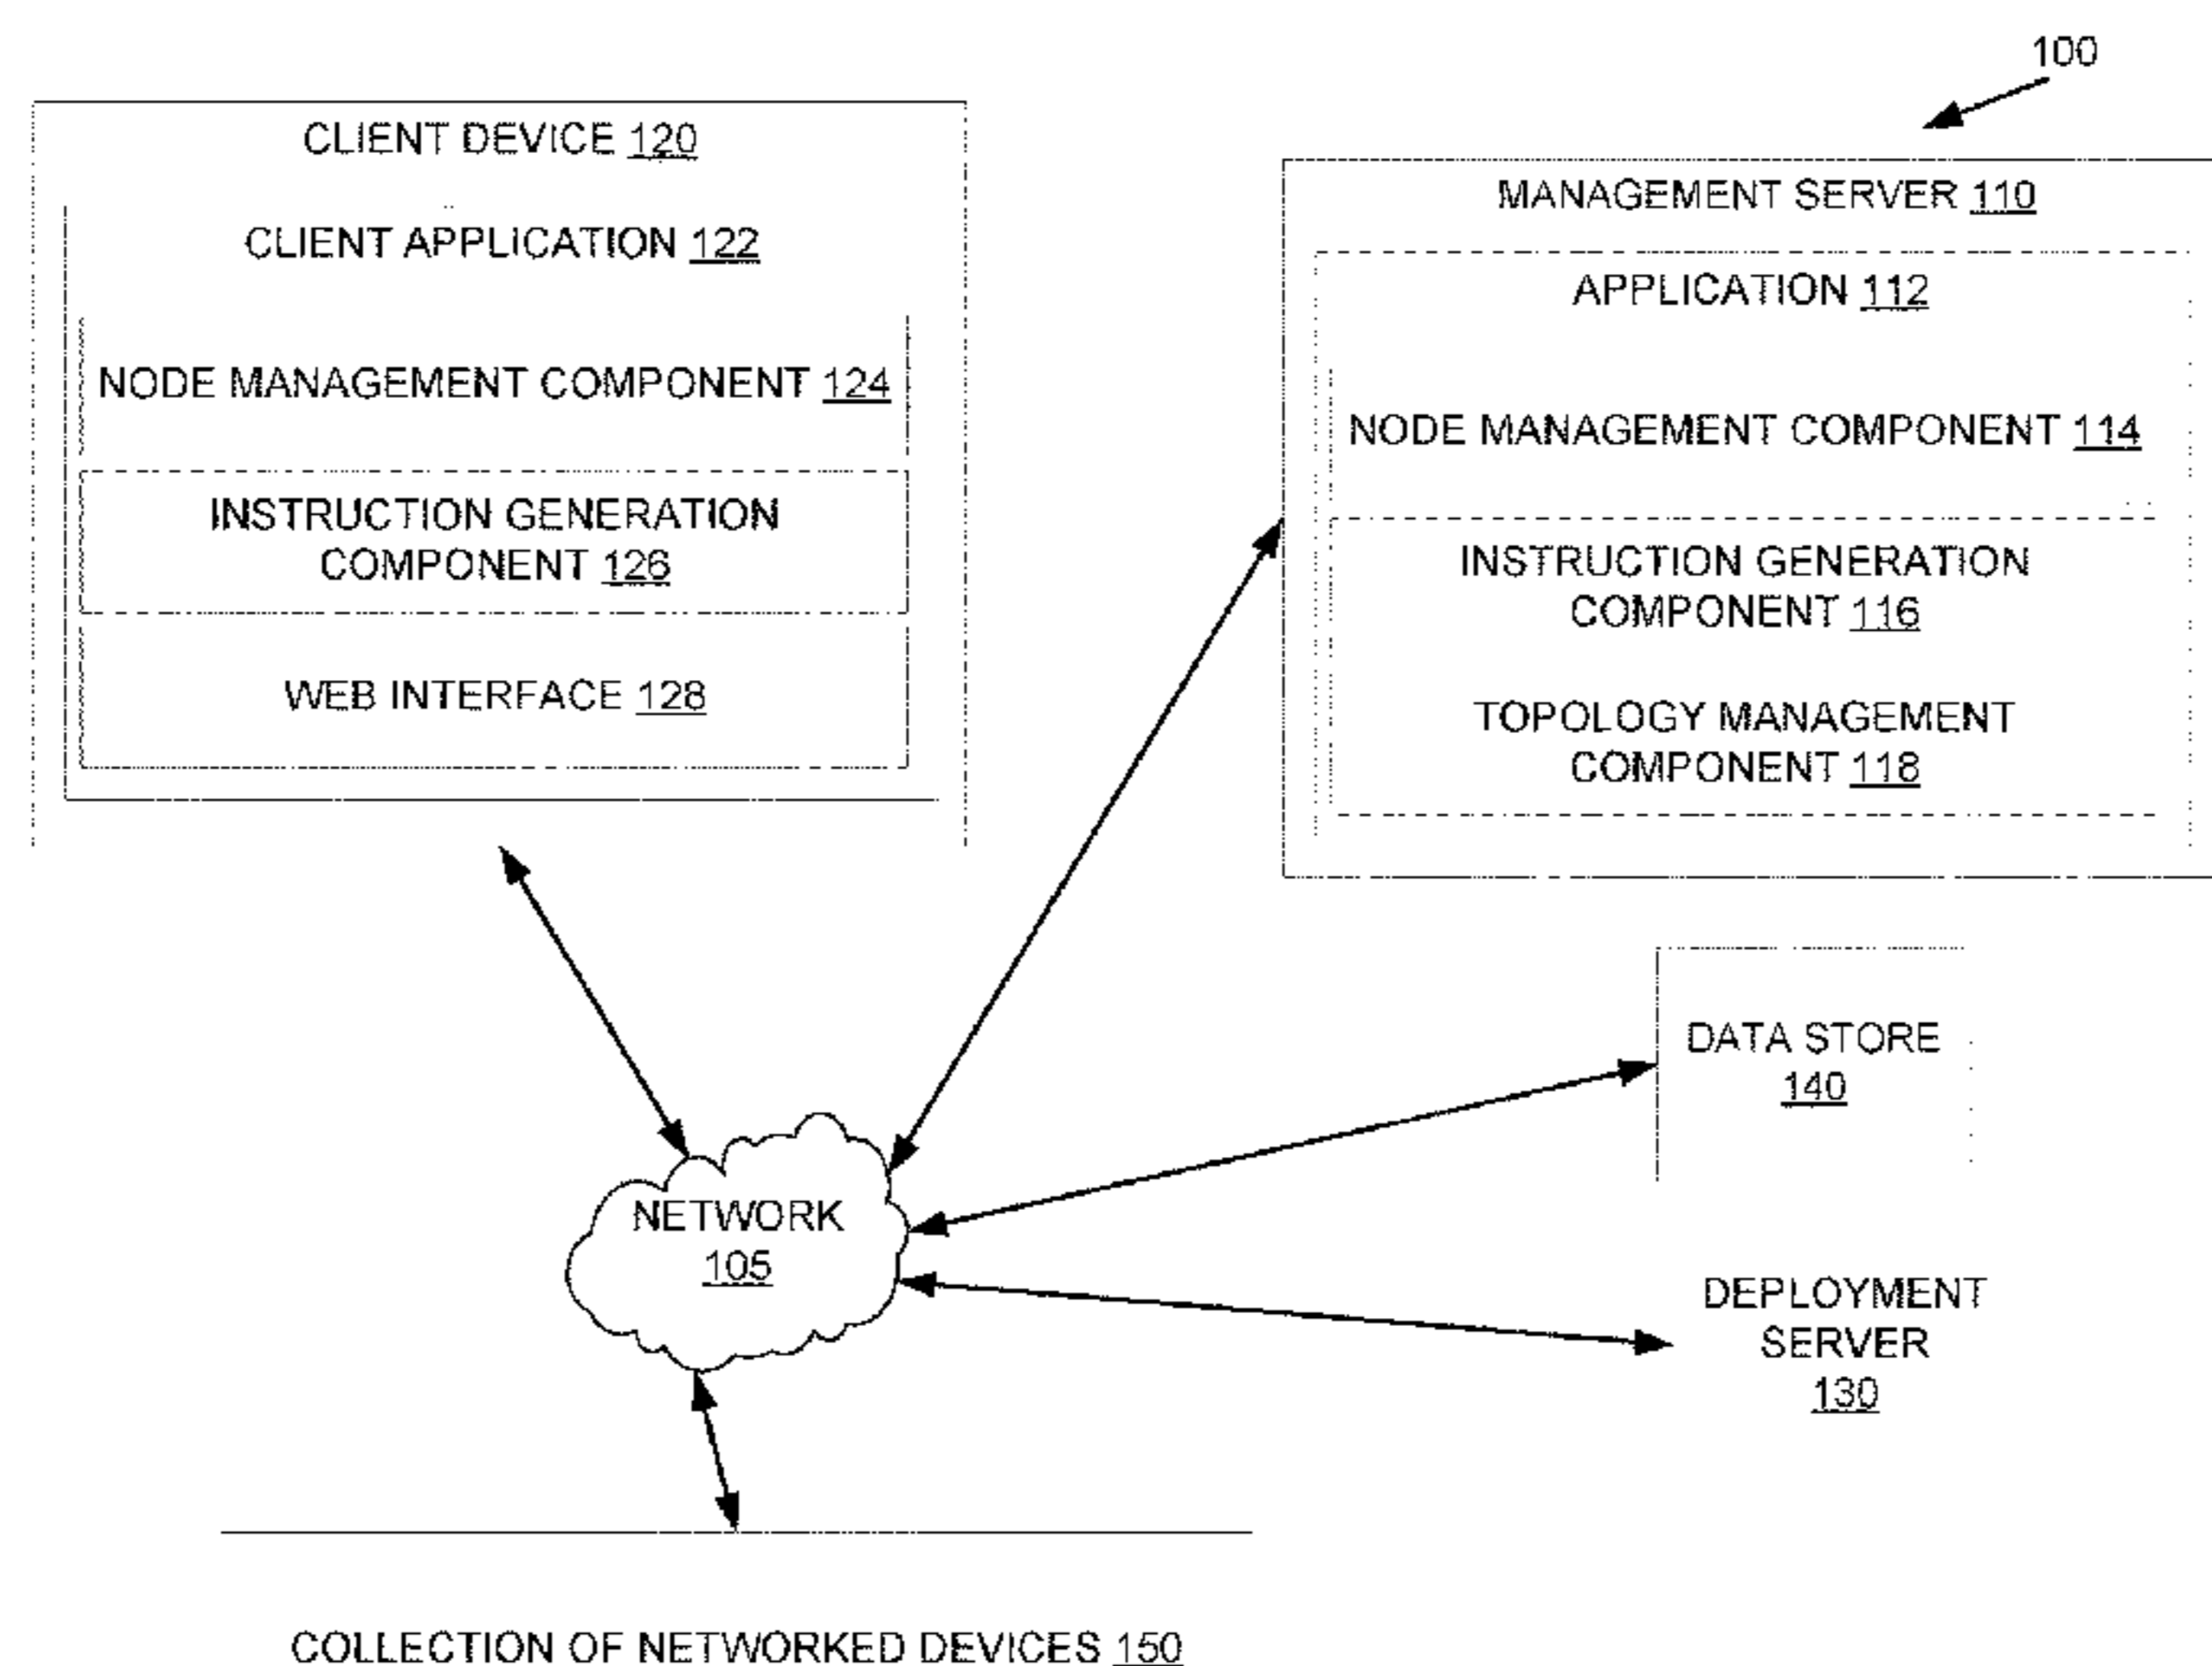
100

CLIENT DEVICE 120

CLIENT APPLICATION 122

NODE MANAGEMENT COMPONENT 124

INSTRUCTION GENERATION COMPONENT 126

WEB INTERFACE 128

MANAGEMENT SERVER 110

APPLICATION 112

NODE MANAGEMENT COMPONENT 114

INSTRUCTION GENERATION COMPONENT 116

TOPOLOGY MANAGEMENT COMPONENT 118

DATA STORE 140

NETWORK 105

DEPLOYMENT SERVER 130

COLLECTION OF NETWORKED DEVICES 150